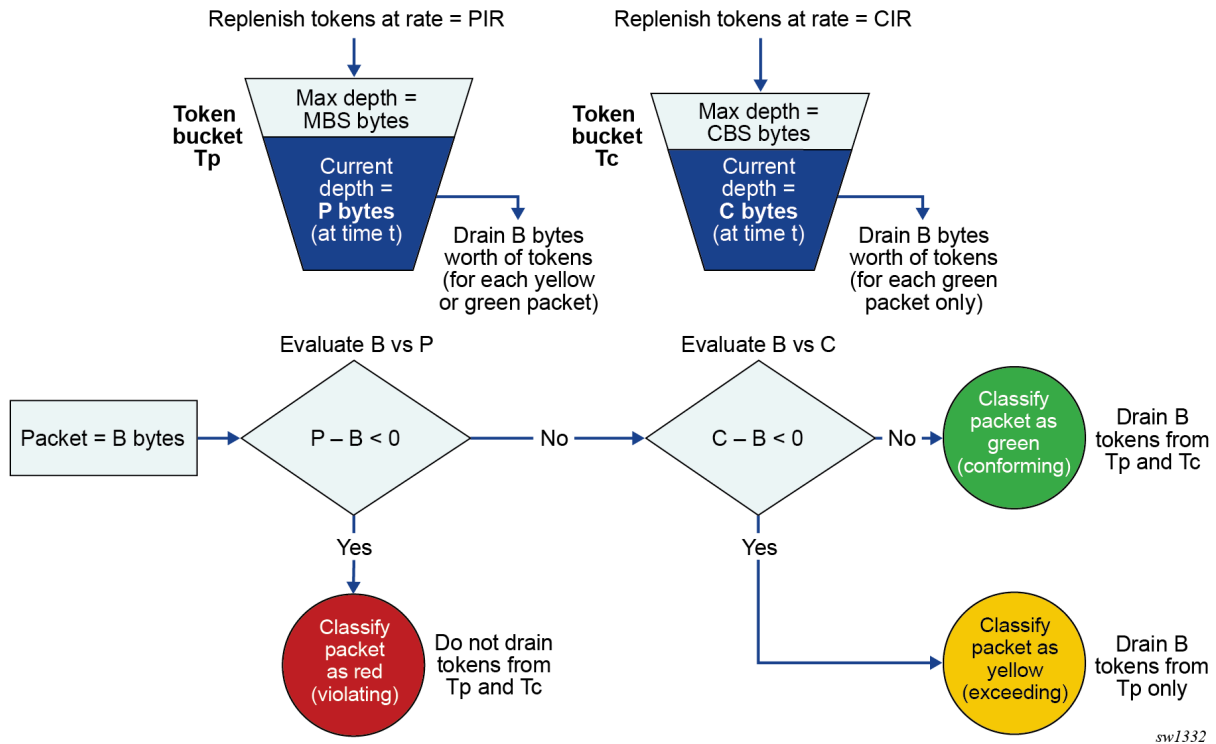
Replenish tokens at rate = PIR

Token bucket Tp

Max depth = MBS bytes

Current depth = P bytes (at time t)

Drain B bytes worth of tokens (for each yellow or green packet)

Replenish tokens at rate = CIR

Token bucket Tc

Max depth = CBS bytes

Current depth = C bytes (at time t)

Drain B bytes worth of tokens (for each green packet only)

Evaluate B vs P

Packet = B bytes

P – B < 0

No

Evaluate B vs C

C – B < 0

No

Classify packet as green (conforming)

Drain B tokens from Tp and Tc

Yes

Classify packet as red (violating)

Do not drain tokens from Tp and Tc

Yes

Classify packet as yellow (exceeding)

Drain B tokens from Tp only

sw1332